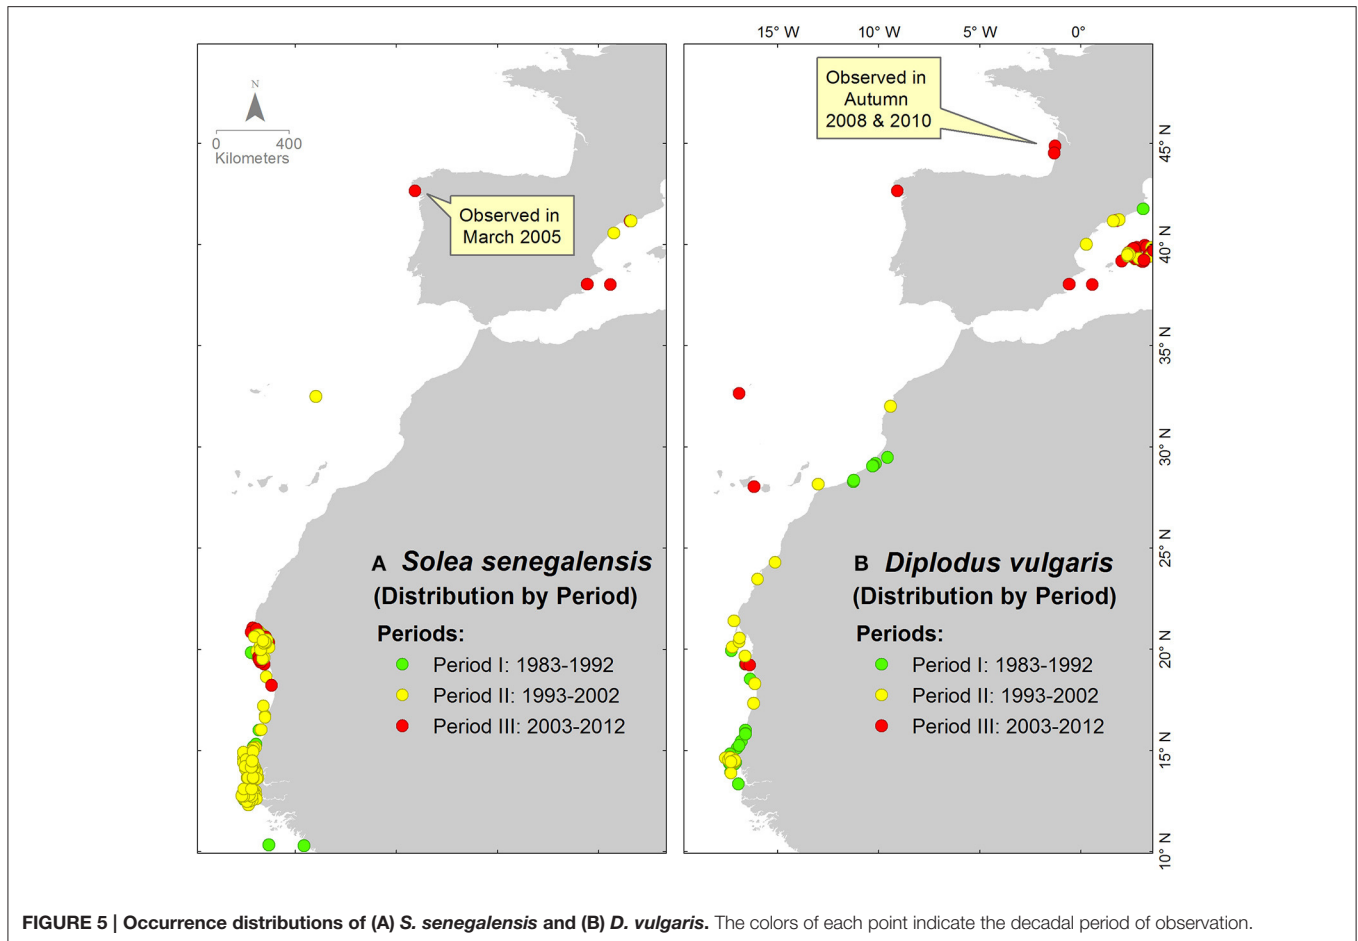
N

0 400
Kilometers

Observed in March 2005

A *Solea senegalensis*
(Distribution by Period)
Periods:
Period I: 1983-1992
Period II: 1993-2002
Period III: 2003-2012

15° W 10° W 5° W 0°

Observed in Autumn 2008 & 2010

45° N
40° N
35° N
30° N
25° N
20° N
15° N
10° N

B *Diplodus vulgaris*
(Distribution by Period)
Periods:
Period I: 1983-1992
Period II: 1993-2002
Period III: 2003-2012

**FIGURE 5 | Occurrence distributions of (A) *S. senegalensis* and (B) *D. vulgaris*.** The colors of each point indicate the decadal period of observation.